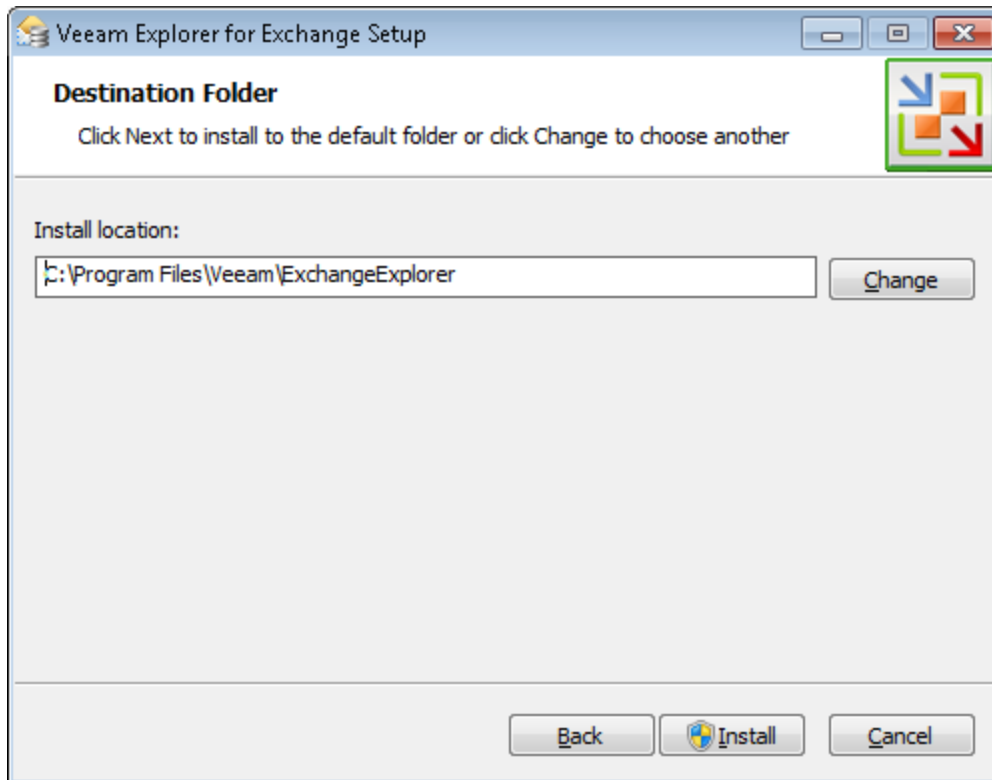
Veeam Explorer for Exchange Setup

Destination Folder

Click Next to install to the default folder or click Change to choose another

Install location:

C:\Program Files\Veeam\ExchangeExplorer

Change

Back

Install

Cancel